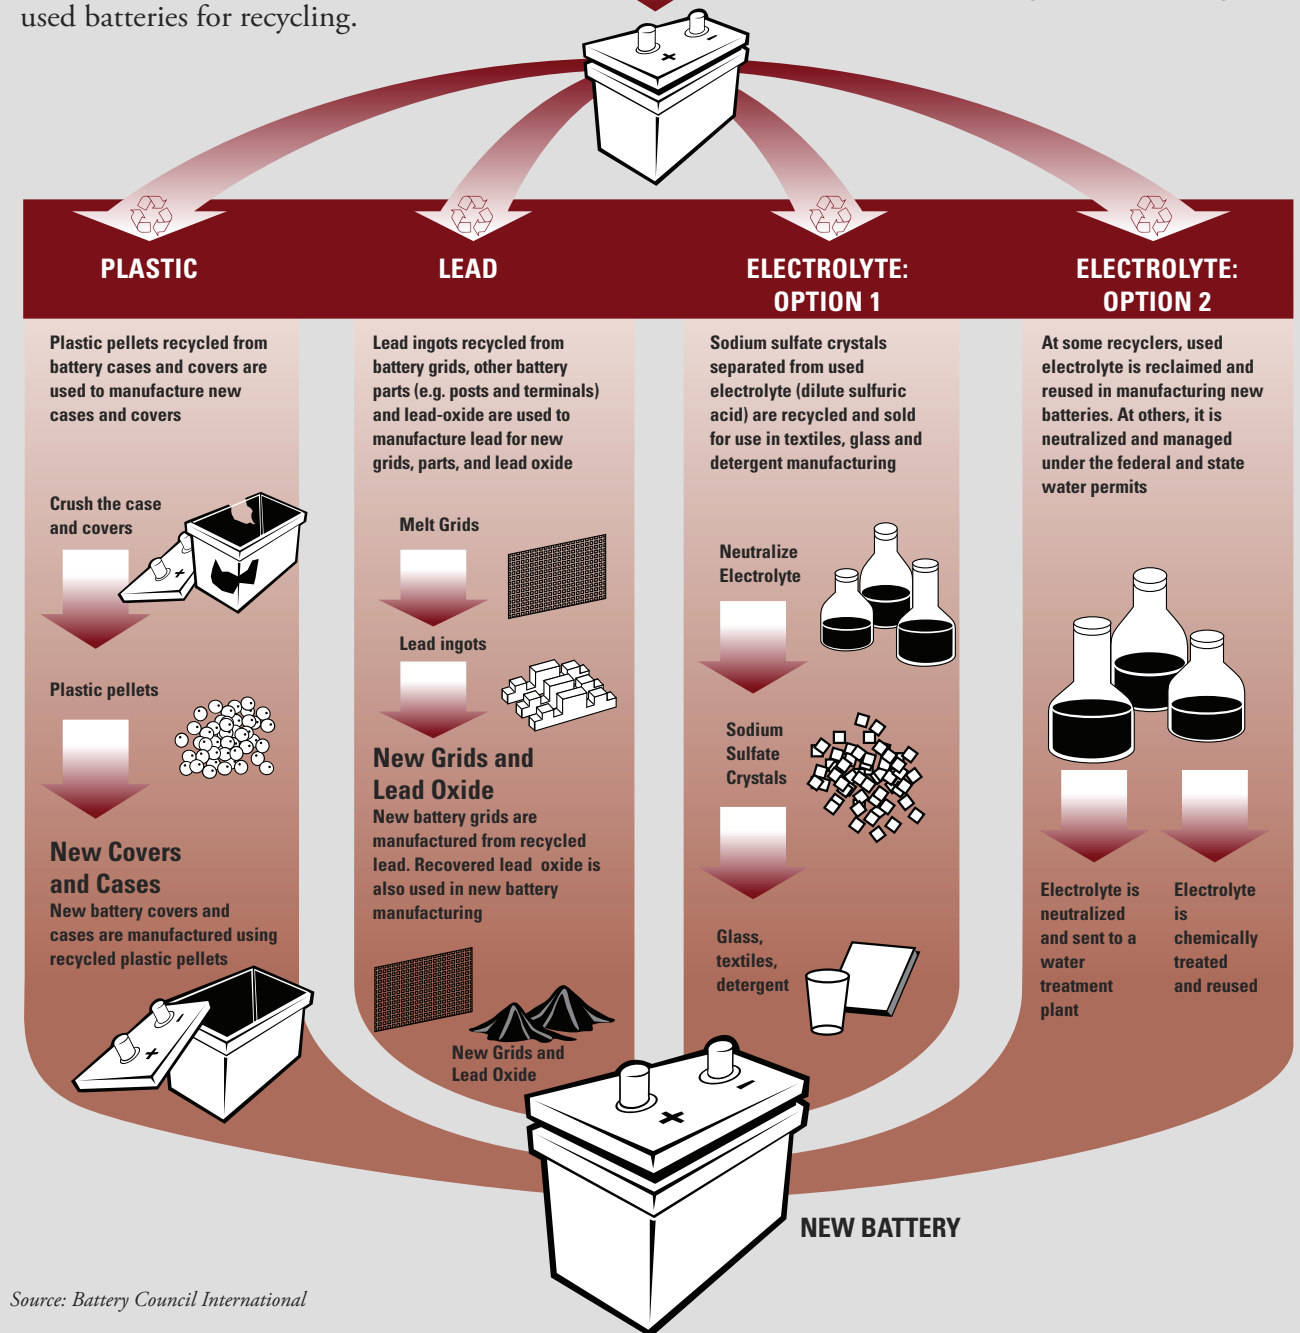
used batteries for recycling.

PLASTIC

Plastic pellets recycled from battery cases and covers are used to manufacture new cases and covers

Crush the case and covers

Plastic pellets

New Covers and Cases

New battery covers and cases are manufactured using recycled plastic pellets

LEAD

Lead ingots recycled from battery grids, other battery parts (e.g. posts and terminals) and lead-oxide are used to manufacture lead for new grids, parts, and lead oxide

Melt Grids

Lead ingots

New Grids and Lead Oxide

New battery grids are manufactured from recycled lead. Recovered lead oxide is also used in new battery manufacturing

New Grids and Lead Oxide

ELECTROLYTE: OPTION 1

Sodium sulfate crystals separated from used electrolyte (dilute sulfuric acid) are recycled and sold for use in textiles, glass and detergent manufacturing

Neutralize Electrolyte

Sodium Sulfate Crystals

Glass, textiles, detergent

ELECTROLYTE: OPTION 2

At some recyclers, used electrolyte is reclaimed and reused in manufacturing new batteries. At others, it is neutralized and managed under the federal and state water permits

Electrolyte is neutralized and sent to a water treatment plant

Electrolyte is chemically treated and reused

NEW BATTERY

Source: Battery Council International